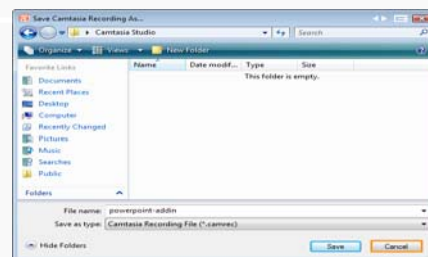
Save Camtasia Recording As...

Camtasia Studio

Search

Organize Views New Folder

Favorite Links

Documents

Recent Places

Desktop

Computer

Recently Changed

Pictures

Music

Searches

Public

Folders

| Name | Date modif... | Type | Size |
|---|---|---|---|
| | | This folder is empty. | |

File name: powerpoint-addin

Save as type: Camtasia Recording File (*.camrec)

Hide Folders

Save

Cancel